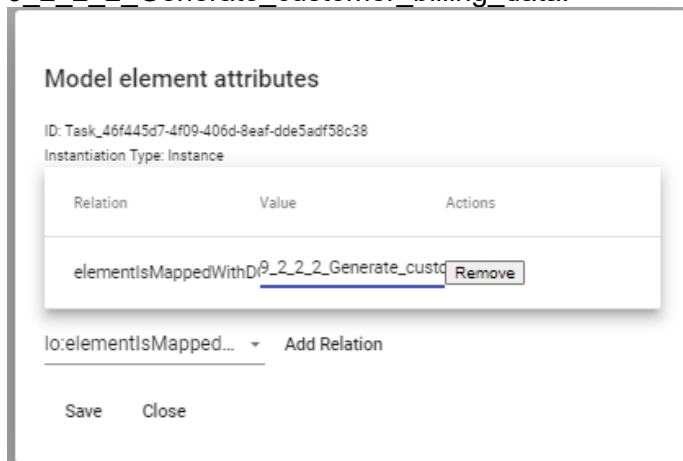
Model element attributes

ID: Task_46f445d7-4f09-406d-8eaf-dde5adf58c38
Instantiation Type: Instance

| Relation | Value | Actions |
|---|---|---|
| elementIsMappedWithD | 9_2_2_2_Generate_custo | Remove |

lo:elementIsMapped... ▾ Add Relation

Save Close